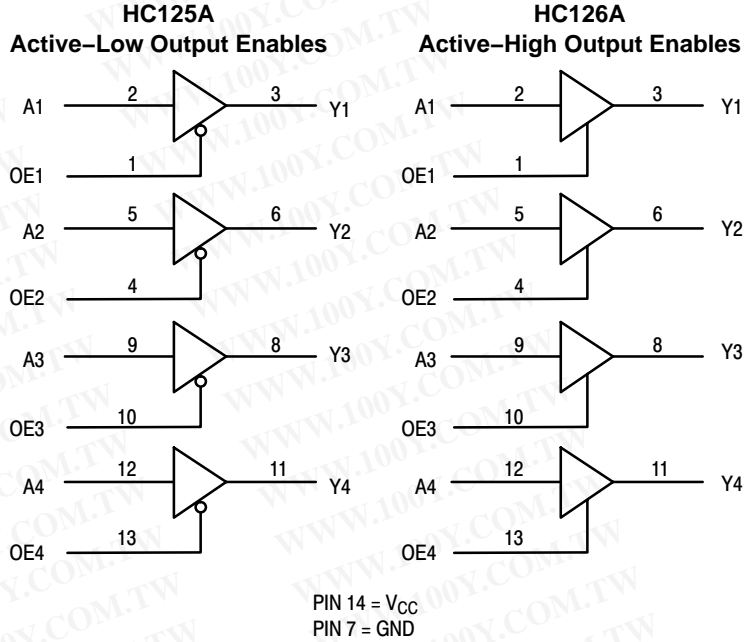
HC125A
Active−Low Output Enables

A1 2 3 Y1
OE1 1
A2 5 6 Y2
OE2 4
A3 9 8 Y3
OE3 10
A4 12 11 Y4
OE4 13

HC126A
Active−High Output Enables

A1 2 3 Y1
OE1 1
A2 5 6 Y2
OE2 4
A3 9 8 Y3
OE3 10
A4 12 11 Y4
OE4 13

PIN 14 = $V_{CC}$
PIN 7 = GND

WWW.100Y.COM.TW